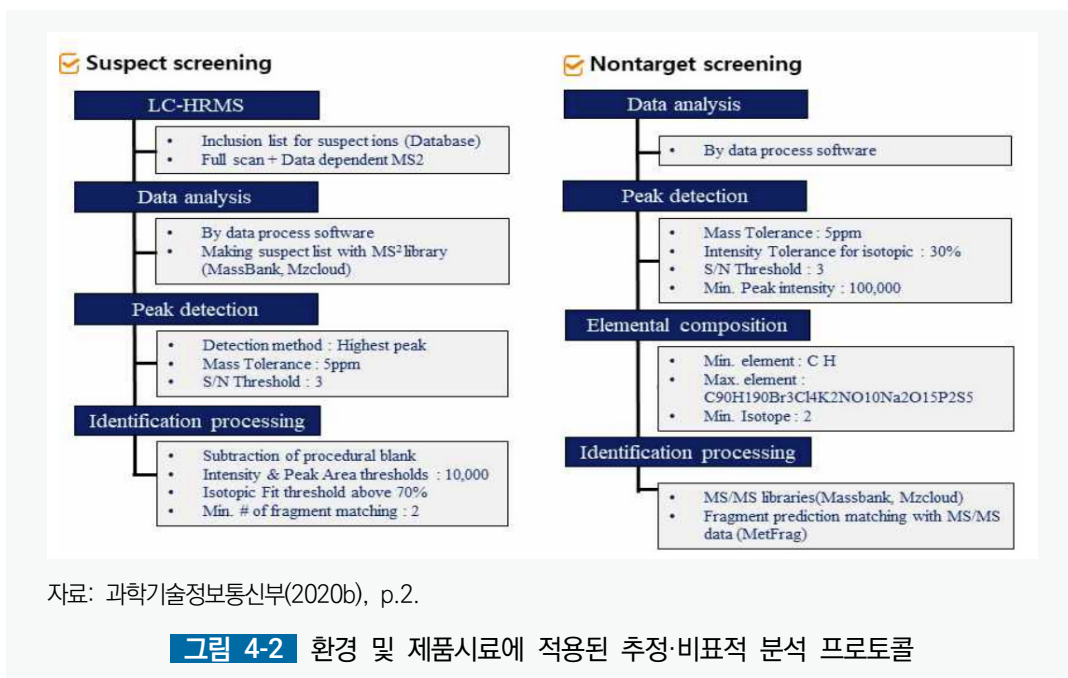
Suspect screening

LC-HRMS

- Inclusion list for suspect ions (Database)
- Full scan + Data dependent MS2

Data analysis

- By data process software
- Making suspect list with MS$^2$ library (MassBank, Mzcloud)

Peak detection

- Detection method : Highest peak
- Mass Tolerance : 5ppm
- S/N Threshold : 3

Identification processing

- Subtraction of procedural blank
- Intensity & Peak Area thresholds : 10,000
- Isotopic Fit threshold above 70%
- Min. # of fragment matching : 2

Nontarget screening

Data analysis

- By data process software

Peak detection

- Mass Tolerance : 5ppm
- Intensity Tolerance for isotopic : 30%
- S/N Threshold : 3
- Min. Peak intensity : 100,000

Elemental composition

- Min. element : C H
- Max. element : C90H190Br3Cl4K2NO10Na2O15P2S5
- Min. Isotope : 2

Identification processing

- MS/MS libraries(Massbank, Mzcloud)
- Fragment prediction matching with MS/MS data (MetFrag)

자료: 과학기술정보통신부(2020b), p.2.

그림 4-2 환경 및 제품시료에 적용된 추정·비표적 분석 프로토콜